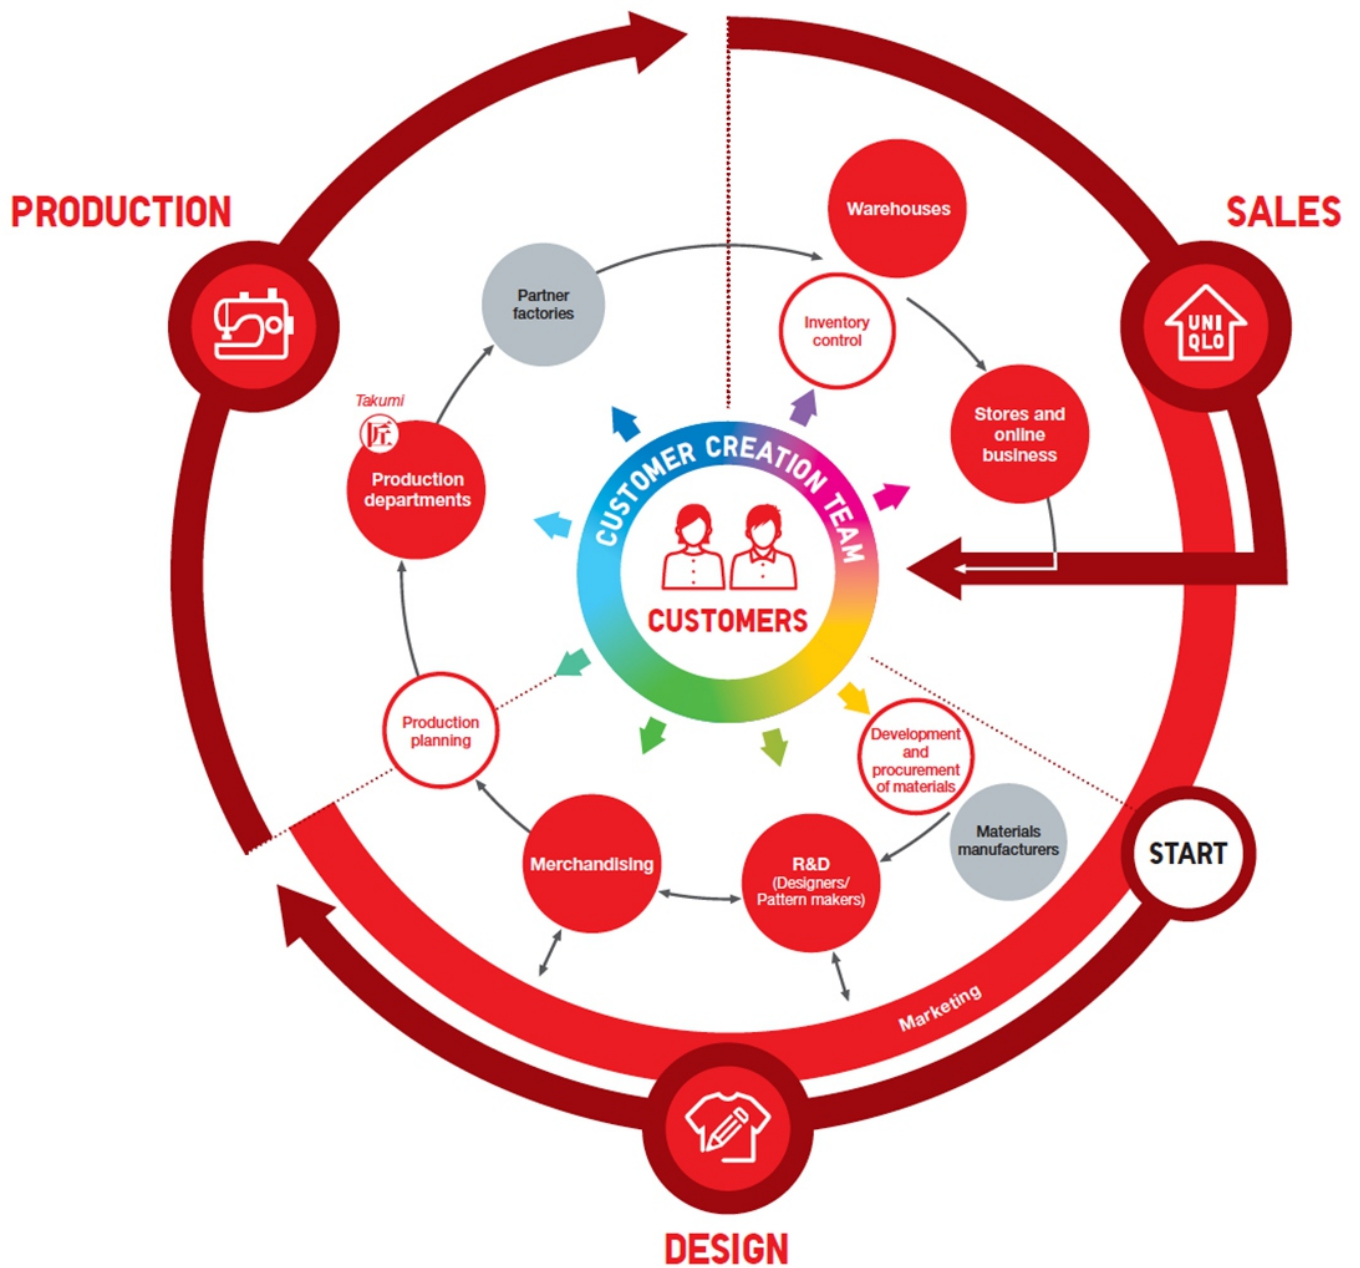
PRODUCTION

SALES

Warehouses

Partner factories

Inventory control

Stores and online business

Takumi
匠
Production departments

CUSTOMER CREATION TEAM

CUSTOMERS

Production planning

Development and procurement of materials

Materials manufacturers

START

Merchandising

R&D (Designers/ Pattern makers)

UNI QLO

Marketing

DESIGN